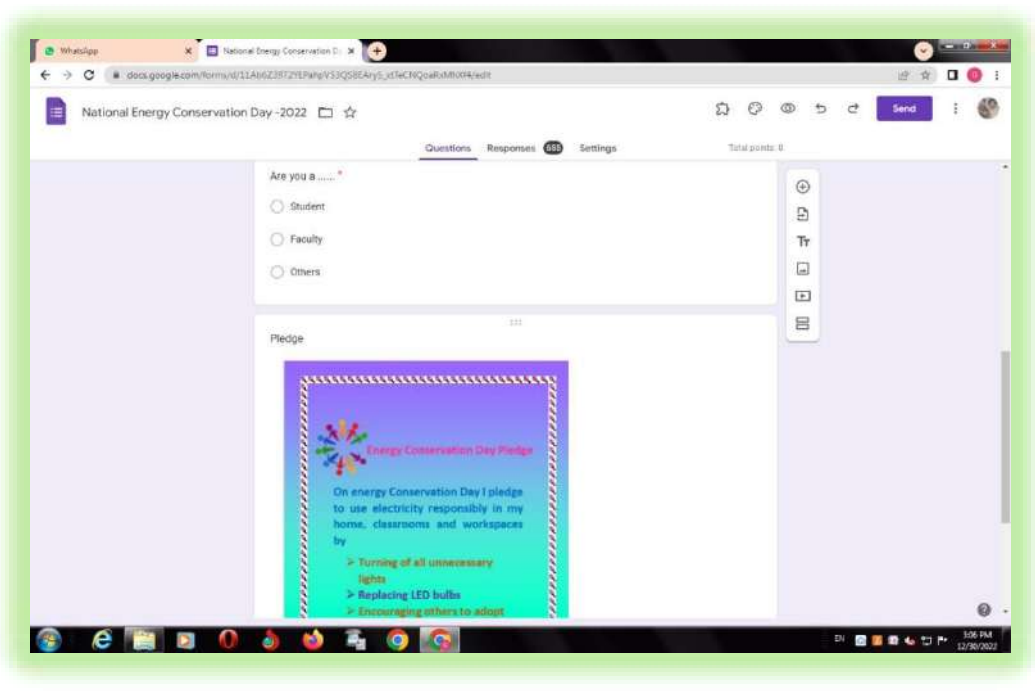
WhatsApp
National Energy Conservation D
docs.google.com/forms/d/11Ab6Z3972YEPahpV53QS8EAryS_xtTeCNQoaRxMhXf4/edit

National Energy Conservation Day -2022

Send

Questions Responses 688 Settings Total points: 0

Are you a ...... *

Student

Faculty

Others

Pledge

Energy Conservation Day Pledge

On energy Conservation Day I pledge to use electricity responsibly in my home, classrooms and workspaces by

➢ Turning of all unnecessary lights
➢ Replacing LED bulbs
➢ Encouraging others to adopt

EN
3:06 PM
12/30/2022